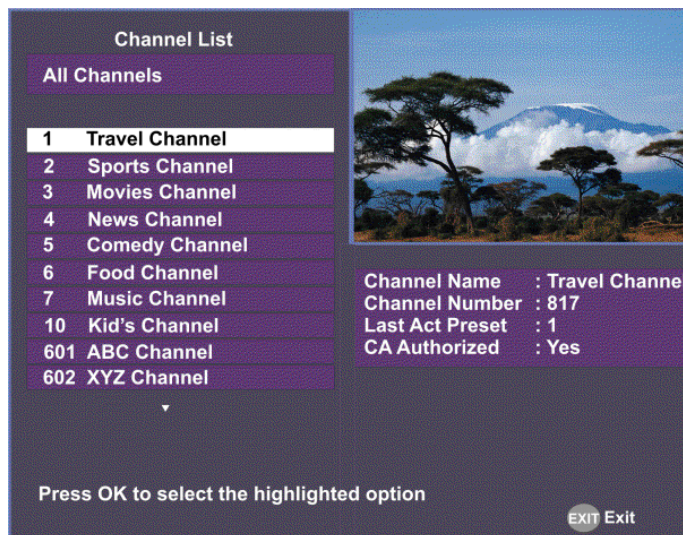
Channel List

All Channels

1 Travel Channel
2 Sports Channel
3 Movies Channel
4 News Channel
5 Comedy Channel
6 Food Channel
7 Music Channel
10 Kid's Channel
601 ABC Channel
602 XYZ Channel

Channel Name : Travel Channe
Channel Number : 817
Last Act Preset : 1
CA Authorized : Yes

Press OK to select the highlighted option

EXIT Exit